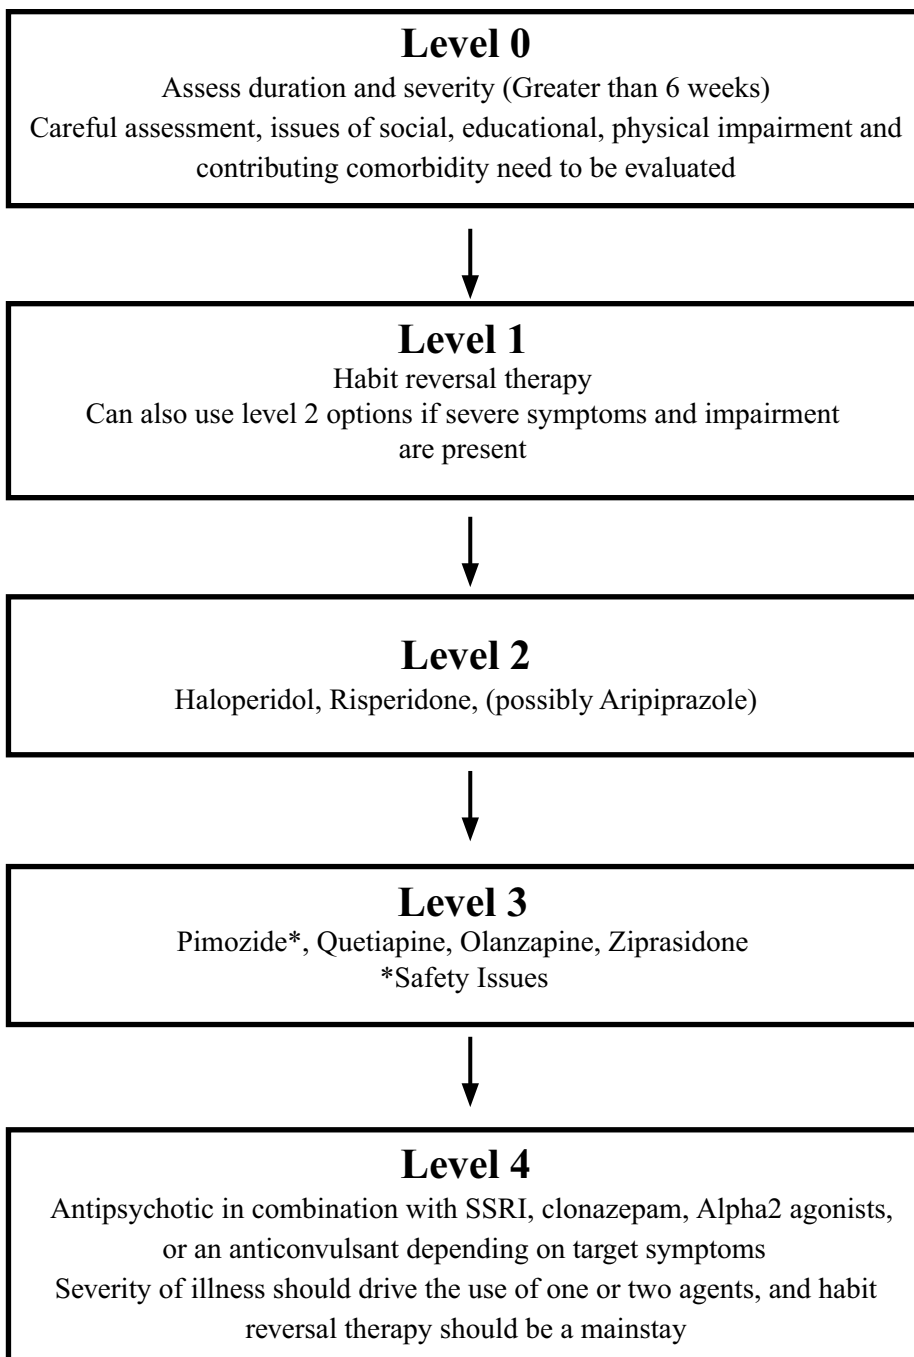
Level 0
Assess duration and severity (Greater than 6 weeks)
Careful assessment, issues of social, educational, physical impairment and contributing comorbidity need to be evaluated

Level 1
Habit reversal therapy
Can also use level 2 options if severe symptoms and impairment are present

Level 2
Haloperidol, Risperidone, (possibly Aripiprazole)

Level 3
Pimozide*, Quetiapine, Olanzapine, Ziprasidone
*Safety Issues

Level 4
Antipsychotic in combination with SSRI, clonazepam, Alpha2 agonists, or an anticonvulsant depending on target symptoms
Severity of illness should drive the use of one or two agents, and habit reversal therapy should be a mainstay